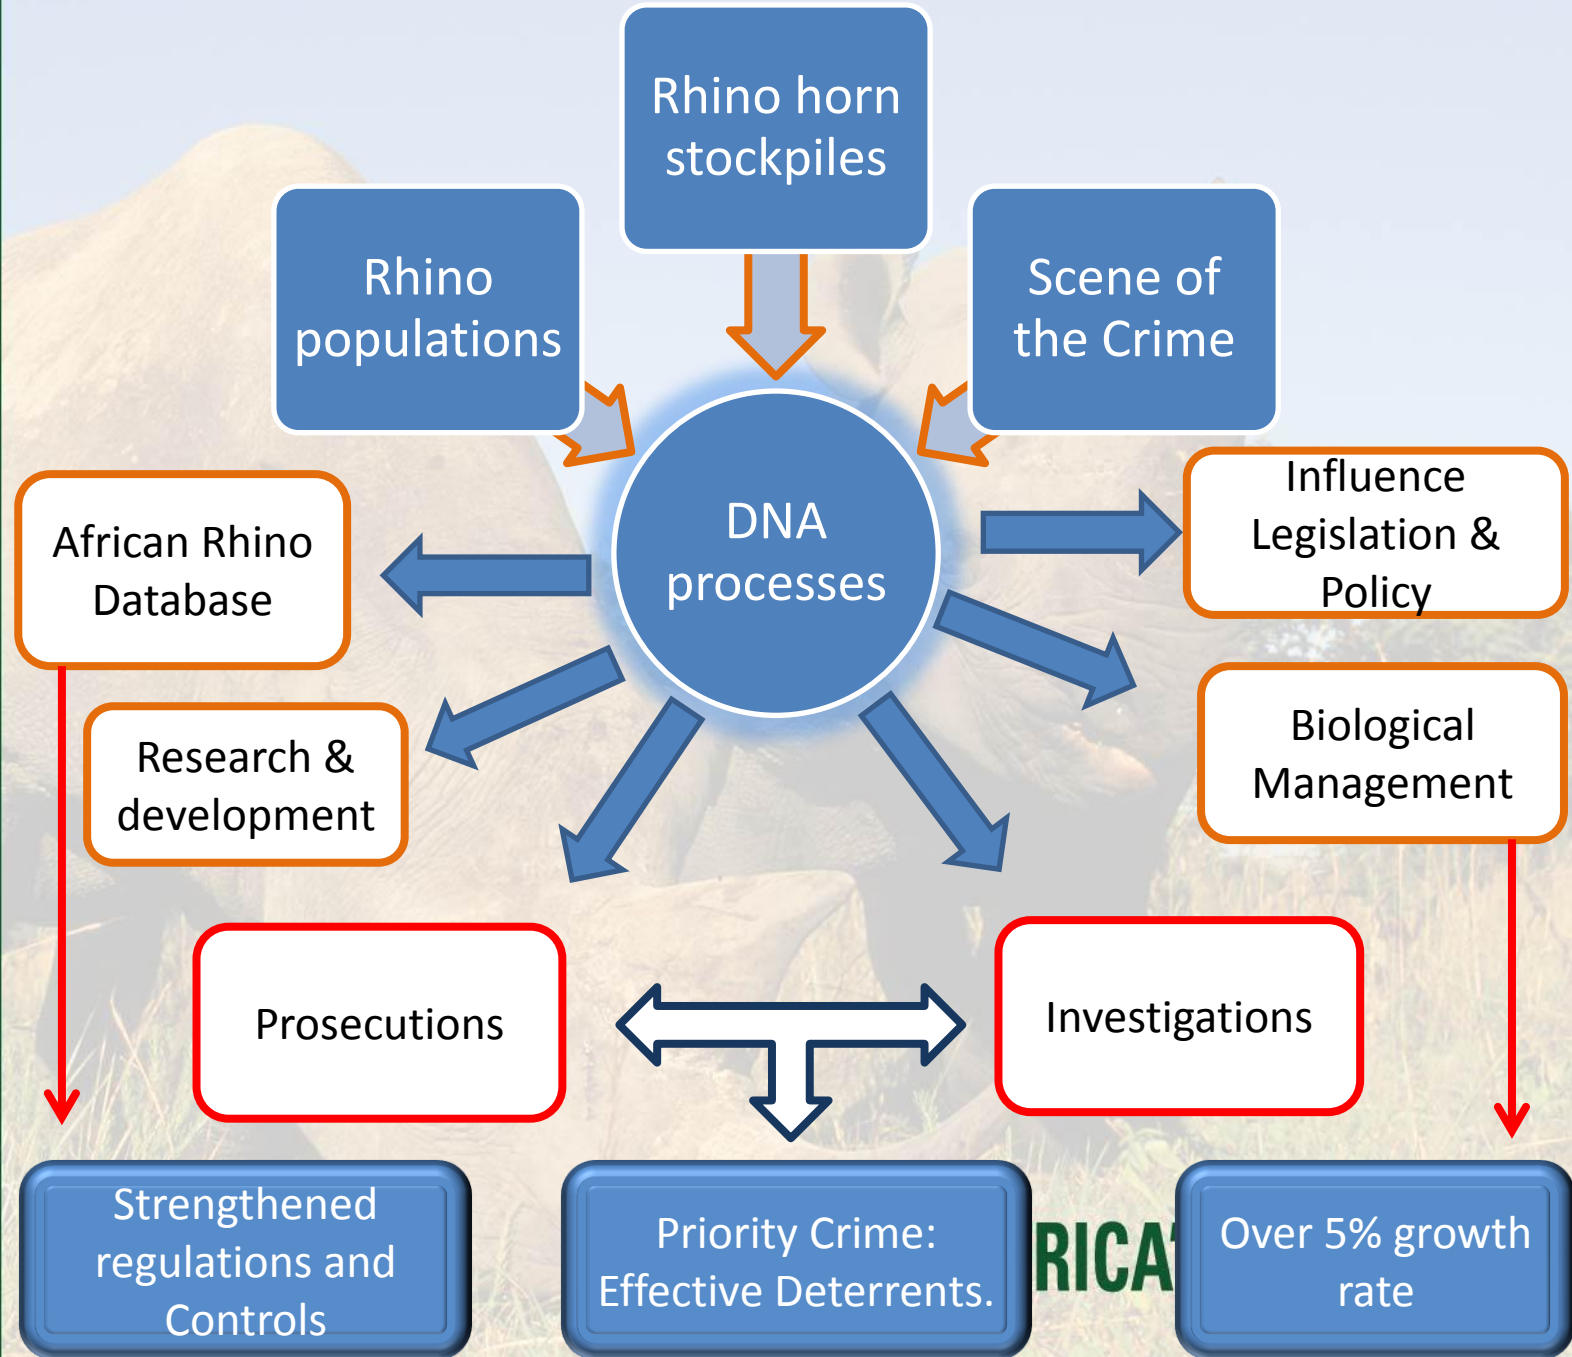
Rhino horn stockpiles

Rhino populations

Scene of the Crime

DNA processes

African Rhino Database

Influence Legislation & Policy

Research & development

Biological Management

Prosecutions

Investigations

Strengthened regulations and Controls

Priority Crime: Effective Deterrents.

RICA

Over 5% growth rate